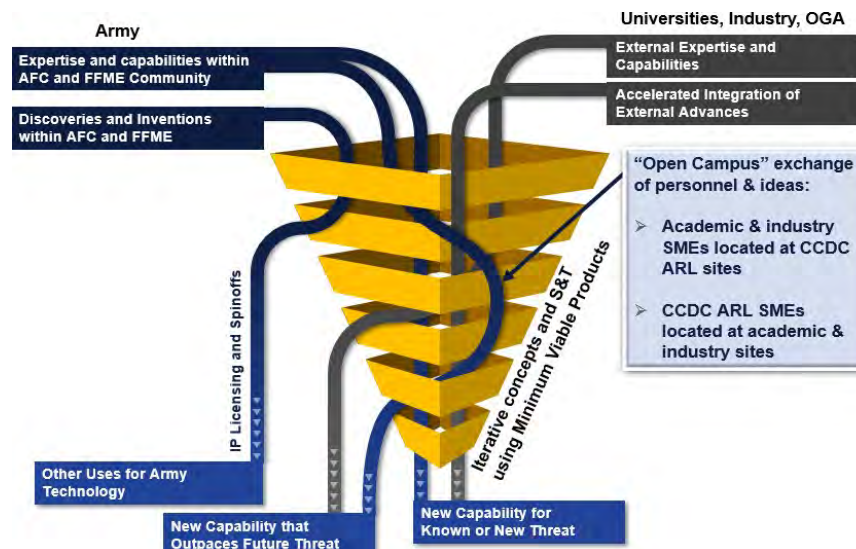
Army

Expertise and capabilities within AFC and FFME Community

Discoveries and Inventions within AFC and FFME

Universities, Industry, OGA

External Expertise and Capabilities

Accelerated Integration of External Advances

"Open Campus" exchange of personnel & ideas:

➢ Academic & industry SMEs located at CCDC ARL sites

➢ CCDC ARL SMEs located at academic & industry sites

IP Licensing and Spinoffs

Iterative concepts and S&T using Minimum Viable Products

Other Uses for Army Technology

New Capability that Outpaces Future Threat

New Capability for Known or New Threat